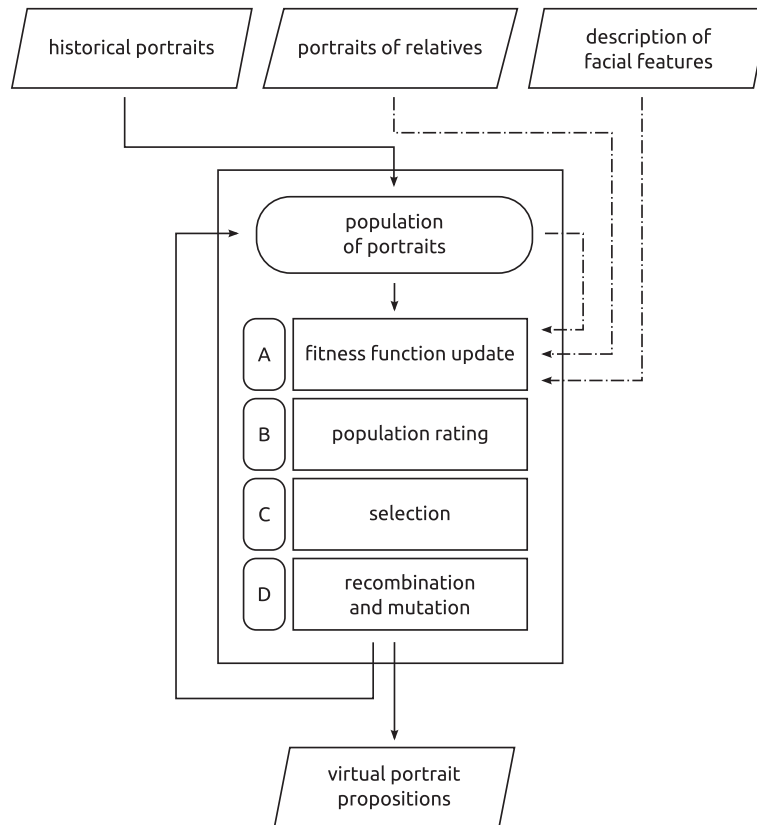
historical portraits

portraits of relatives

description of facial features

population of portraits

A

fitness function update

B

population rating

C

selection

D

recombination and mutation

virtual portrait propositions